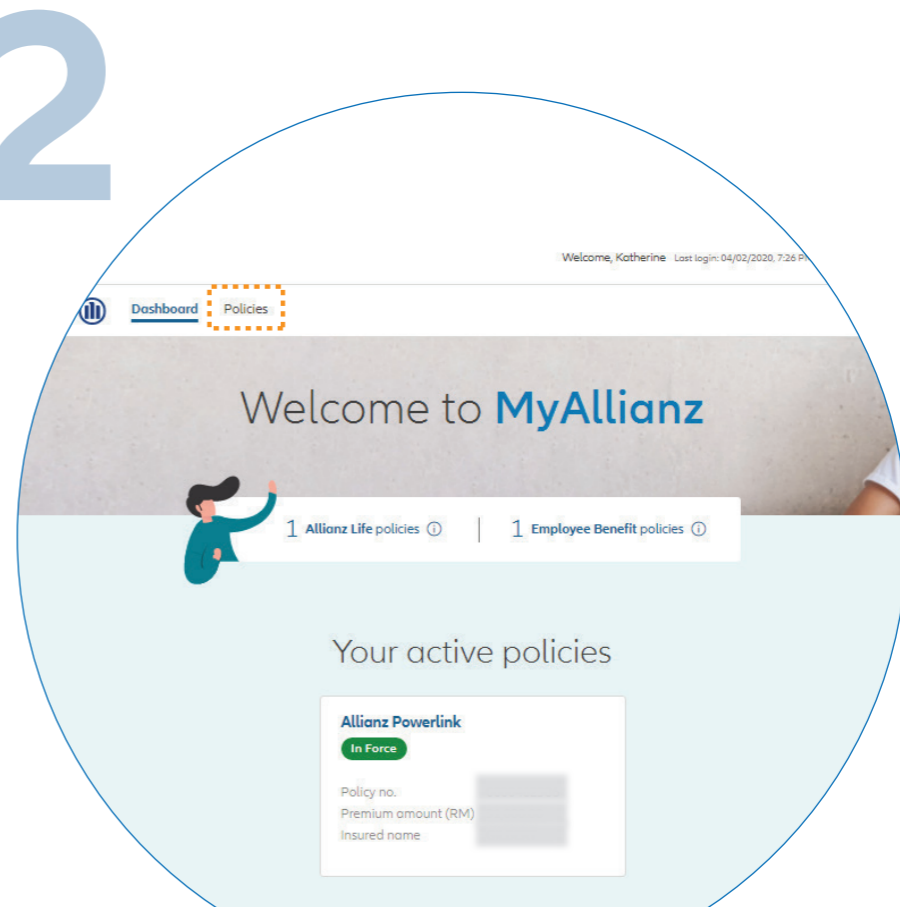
2

Welcome, Katherine Last login: 04/02/2020, 7:26 P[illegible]

Dashboard Policies

Welcome to MyAllianz

1 Allianz Life policies ⓘ | 1 Employee Benefit policies ⓘ

Your active policies

Allianz Powerlink
In Force

Policy no. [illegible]
Premium amount (RM) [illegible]
Insured name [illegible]